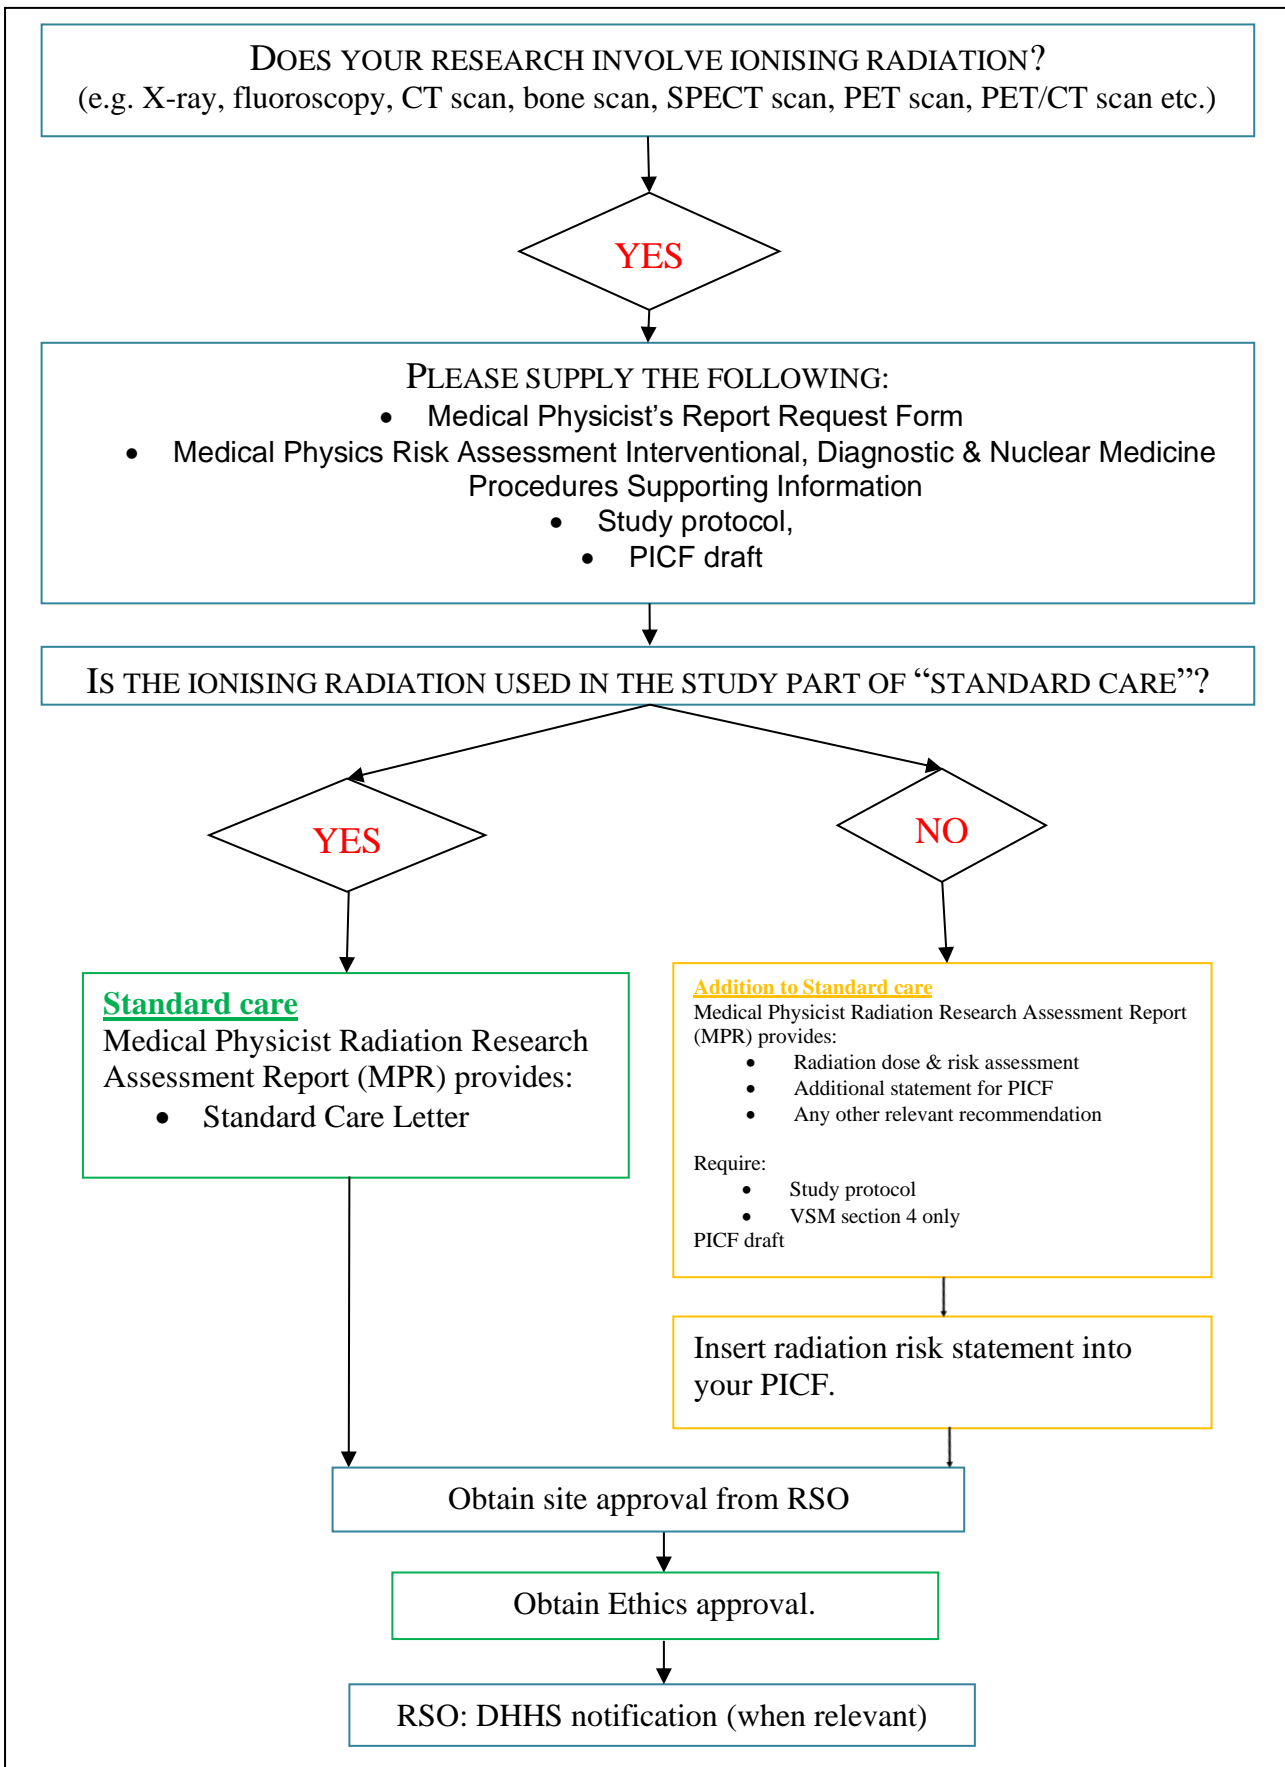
DOES YOUR RESEARCH INVOLVE IONISING RADIATION?
(e.g. X-ray, fluoroscopy, CT scan, bone scan, SPECT scan, PET scan, PET/CT scan etc.)

YES

PLEASE SUPPLY THE FOLLOWING:
- Medical Physicist's Report Request Form
- Medical Physics Risk Assessment Interventional, Diagnostic & Nuclear Medicine Procedures Supporting Information
- Study protocol,
- PICF draft

IS THE IONISING RADIATION USED IN THE STUDY PART OF "STANDARD CARE"?

YES

NO

Standard care
Medical Physicist Radiation Research Assessment Report (MPR) provides:
- Standard Care Letter

Addition to Standard care
Medical Physicist Radiation Research Assessment Report (MPR) provides:
- Radiation dose & risk assessment
- Additional statement for PICF
- Any other relevant recommendation

Require:
- Study protocol
- VSM section 4 only
PICF draft

Insert radiation risk statement into your PICF.

Obtain site approval from RSO

Obtain Ethics approval.

RSO: DHHS notification (when relevant)